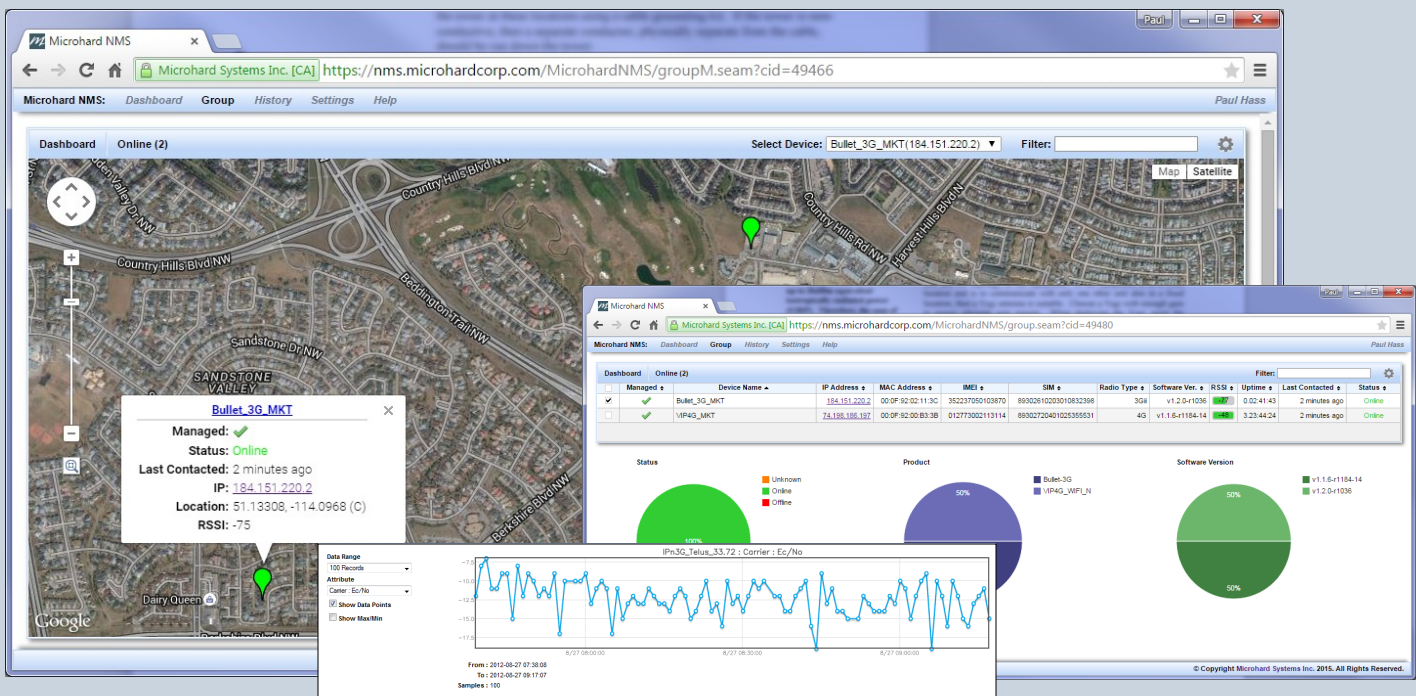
Paul

Microhard NMS

Microhard Systems Inc. [CA] https://nms.microhardcorp.com/MicrohardNMS/groupM.seam?cid=49466

Microhard NMS: Dashboard Group History Settings Help Paul Hass

Dashboard Online (2) Select Device: Bullet_3G_MKT(184.151.220.2) Filter:

Map Satellite

Country Hills Blvd NW
Country Hills Blvd
Country Hills Rd NW
Harvest Hills Blvd N
Beddington Trail NW
Sandstone Dr NW
SANDSTONE VALLEY
Berkshire Blvd NW
Dairy Queen
Google

Bullet_3G_MKT
Managed: ✔
Status: Online
Last Contacted: 2 minutes ago
IP: 184.151.220.2
Location: 51.13308, -114.0968 (C)
RSSI: -75

Paul

Microhard NMS

Microhard Systems Inc. [CA] https://nms.microhardcorp.com/MicrohardNMS/group.seam?cid=49480

Microhard NMS: Dashboard Group History Settings Help Paul Hass

Dashboard Online (2) Filter:

| | Managed | Device Name | IP Address | MAC Address | IMEI | SIM | Radio Type | Software Ver. | RSSI | Uptime | Last Contacted | Status |
|---|---|---|---|---|---|---|---|---|---|---|---|---|
| ✔ | ✔ | Bullet_3G_MKT | 184.151.220.2 | 00:0F:92:02:11:3C | 352237050103870 | 89302610203010832398 | 3Gii | v1.2.0-r1036 | -77 | 0:02:41:43 | 2 minutes ago | Online |
| | ✔ | VIP4G_MKT | 74.198.186.197 | 00:0F:92:00:B3:3B | 012773002113114 | 89302720401025355531 | 4G | v1.1.6-r1184-14 | -48 | 3:23:44:24 | 2 minutes ago | Online |

Status
Unknown
Online
Offline
100%

Product
Bullet-3G
VIP4G_WIFI_N
50%

Software Version
v1.1.6-r1184-14
v1.2.0-r1036
50%
50%

Data Range
100 Records
Attribute
Carrier : Ec/No
Show Data Points
Show Max/Min

IPn3G_Telus_33.72 : Carrier : Ec/No
-7.5
-10.0
-12.5
-15.0
-17.5
8/27 08:00:00
8/27 08:30:00
8/27 09:00:00

From : 2012-08-27 07:38:08
To : 2012-08-27 09:17:07
Samples : 100

© Copyright Microhard Systems Inc. 2015. All Rights Reserved.